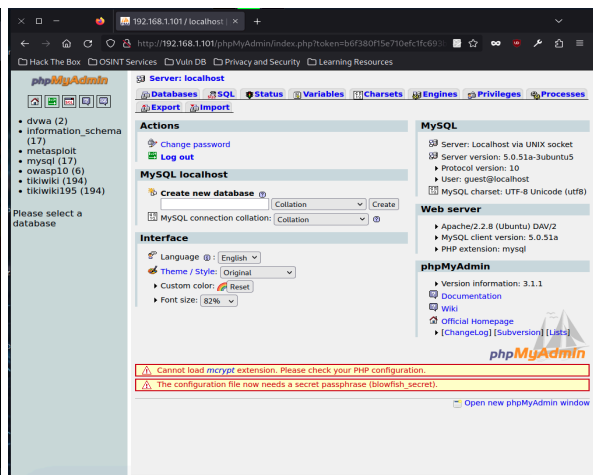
192.168.1.101 / localhost | ×
+

http://192.168.1.101/phpMyAdmin/index.php?token=b6f380f15e710efc1fc693

Hack The Box OSINT Services Vuln DB Privacy and Security Learning Resources

phpMyAdmin

• dvwa (2)
• information_schema (17)
• metasploit
• mysql (17)
• owasp10 (6)
• tikiwiki (194)
• tikiwiki195 (194)

Please select a database

Server: localhost

Databases SQL Status Variables Charsets Engines Privileges Processes Export Import

Actions

Change password
Log out

MySQL localhost

Create new database
Collation Create
MySQL connection collation: Collation

Interface

Language: English
Theme / Style: Original
Custom color: Reset
Font size: 82%

MySQL

Server: Localhost via UNIX socket
Server version: 5.0.51a-3ubuntu5
Protocol version: 10
User: guest@localhost
MySQL charset: UTF-8 Unicode (utf8)

Web server

Apache/2.2.8 (Ubuntu) DAV/2
MySQL client version: 5.0.51a
PHP extension: mysql

phpMyAdmin

Version information: 3.1.1
Documentation
Wiki
Official Homepage
[ChangeLog] [Subversion] [Lists]

phpMyAdmin

Cannot load mcrypt extension. Please check your PHP configuration.

The configuration file now needs a secret passphrase (blowfish_secret).

Open new phpMyAdmin window